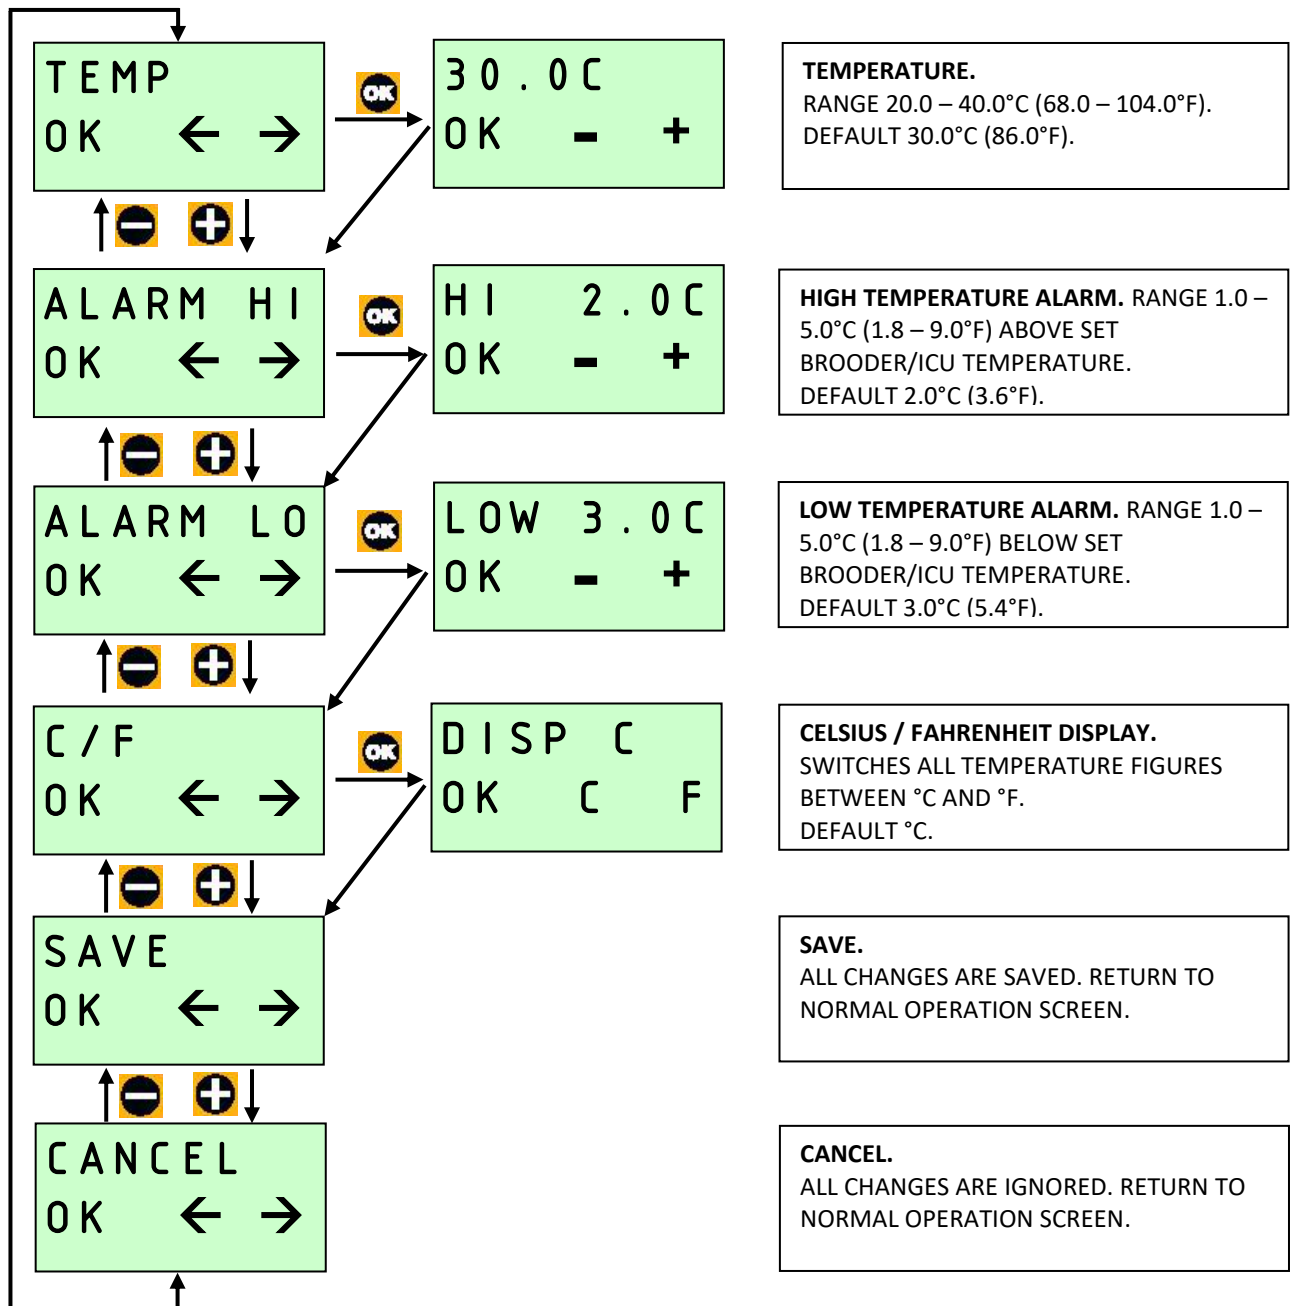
TEMP
OK ← →

OK

30.0C
OK − +

TEMPERATURE.
RANGE 20.0 – 40.0°C (68.0 – 104.0°F).
DEFAULT 30.0°C (86.0°F).

ALARM HI
OK ← →

OK

HI 2.0C
OK − +

HIGH TEMPERATURE ALARM. RANGE 1.0 – 5.0°C (1.8 – 9.0°F) ABOVE SET BROODER/ICU TEMPERATURE.
DEFAULT 2.0°C (3.6°F).

ALARM LO
OK ← →

OK

LOW 3.0C
OK − +

LOW TEMPERATURE ALARM. RANGE 1.0 – 5.0°C (1.8 – 9.0°F) BELOW SET BROODER/ICU TEMPERATURE.
DEFAULT 3.0°C (5.4°F).

C/F
OK ← →

OK

DISP C
OK C F

CELSIUS / FAHRENHEIT DISPLAY.
SWITCHES ALL TEMPERATURE FIGURES BETWEEN °C AND °F.
DEFAULT °C.

SAVE
OK ← →

SAVE.
ALL CHANGES ARE SAVED. RETURN TO NORMAL OPERATION SCREEN.

CANCEL
OK ← →

CANCEL.
ALL CHANGES ARE IGNORED. RETURN TO NORMAL OPERATION SCREEN.